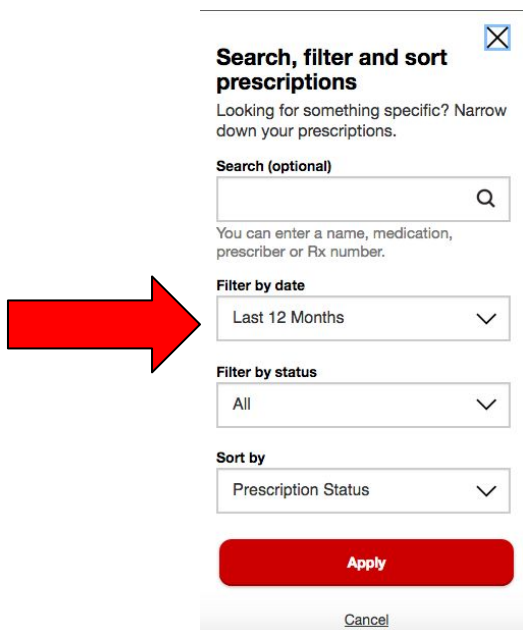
Search, filter and sort prescriptions

Looking for something specific? Narrow down your prescriptions.

Search (optional)

You can enter a name, medication, prescriber or Rx number.

Filter by date

Last 12 Months

Filter by status

All

Sort by

Prescription Status

Apply

Cancel